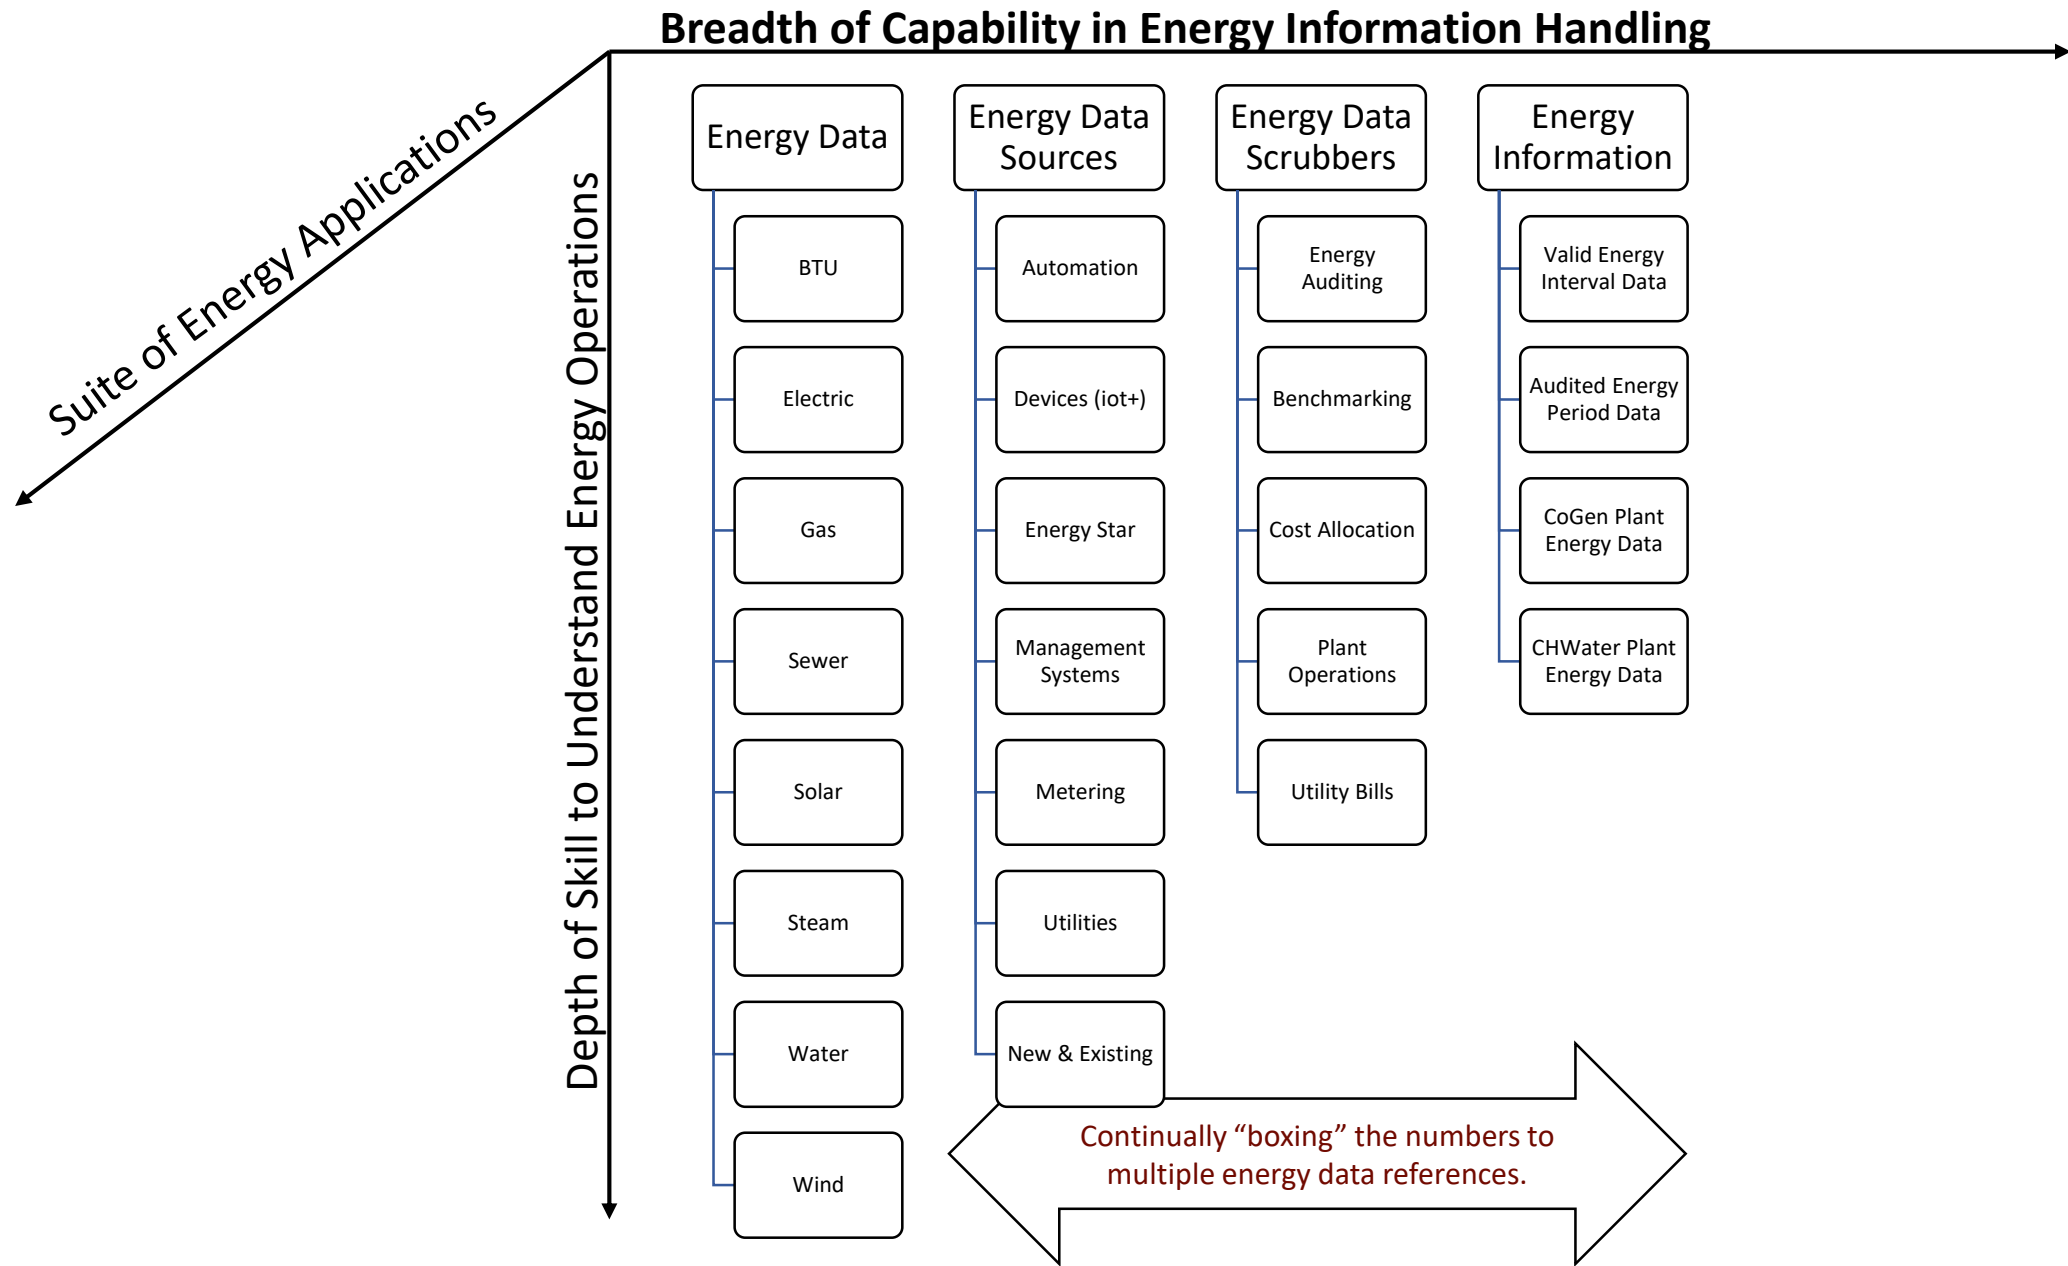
Breadth of Capability in Energy Information Handling

Suite of Energy Applications

Depth of Skill to Understand Energy Operations

Energy Data

BTU

Electric

Gas

Sewer

Solar

Steam

Water

Wind

Energy Data Sources

Automation

Devices (iot+)

Energy Star

Management Systems

Metering

Utilities

New & Existing

Energy Data Scrubbers

Energy Auditing

Benchmarking

Cost Allocation

Plant Operations

Utility Bills

Energy Information

Valid Energy Interval Data

Audited Energy Period Data

CoGen Plant Energy Data

CHWater Plant Energy Data

Continually “boxing” the numbers to multiple energy data references.